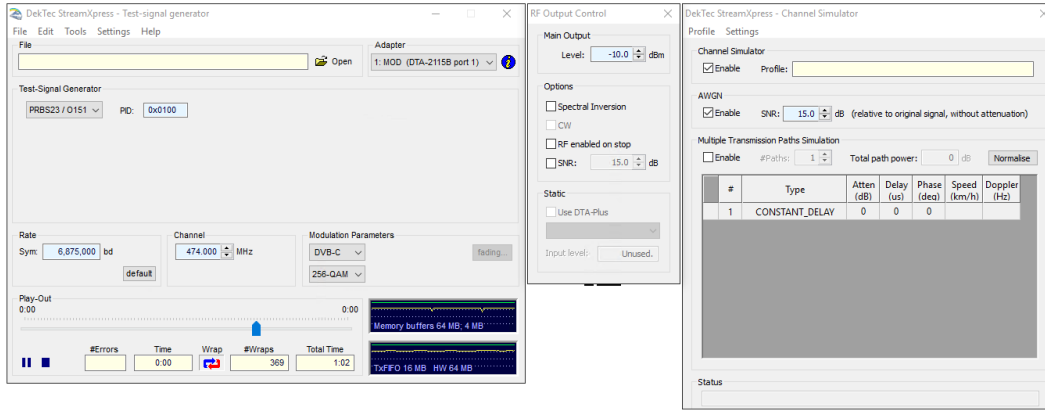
DekTec StreamXpress - Test-signal generator

File Edit Tools Settings Help

File

Open

Adapter

1: MOD (DTA-2115B port 1)

Test-Signal Generator

PRBS23 / O151

PID: 0x0100

Rate

Sym: 6,875,000 bd

default

Channel

474.000 MHz

Modulation Parameters

DVB-C

256-QAM

fading...

Play-Out

0:00

0:00

Memory buffers 64 MB; 4 MB

#Errors

Time

0:00

Wrap

#Wraps

369

Total Time

1:02

TxFIFO 16 MB HW 64 MB

RF Output Control

Main Output

Level: -10.0 dBm

Options

Spectral Inversion

CW

RF enabled on stop

SNR: 15.0 dB

Static

Use DTA-Plus

Input level: Unused.

DekTec StreamXpress - Channel Simulator

Profile Settings

Channel Simulator

Enable Profile:

AWGN

Enable SNR: 15.0 dB (relative to original signal, without attenuation)

Multiple Transmission Paths Simulation

Enable #Paths: 1 Total path power: 0 dB Normalise

| # | Type | Atten (dB) | Delay (us) | Phase (deg) | Speed (km/h) | Doppler (Hz) |
|---|---|---|---|---|---|---|
| 1 | CONSTANT_DELAY | 0 | 0 | 0 | | |

Status